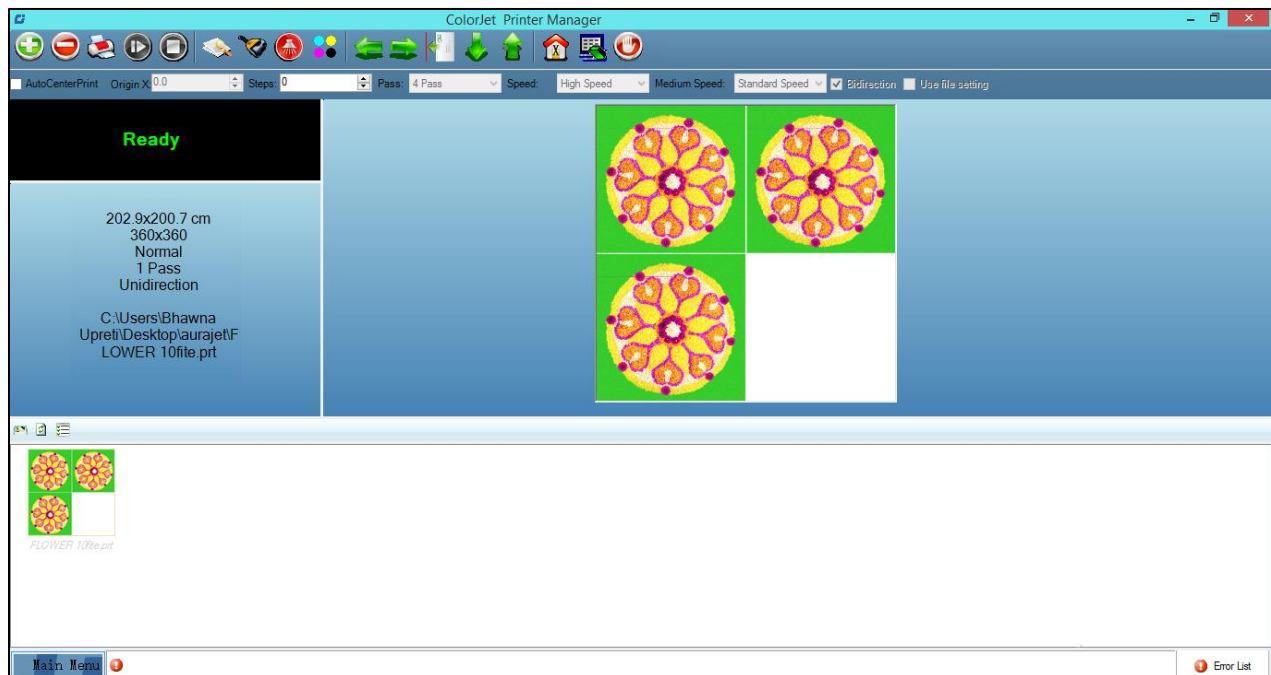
ColorJet Printer Manager

AutoCenterPrint Origin X: 0.0 Steps: 0 Pass: 4 Pass Speed: High Speed Medium Speed: Standard Speed Bidirection Use file setting

Ready

202.9x200.7 cm
360x360
Normal
1 Pass
Unidirection

C:\Users\Bhawna Upreti\Desktop\aurajet\FLOWER 10fite.prt

FLOWER 10fite.prt

Main Menu

Error List